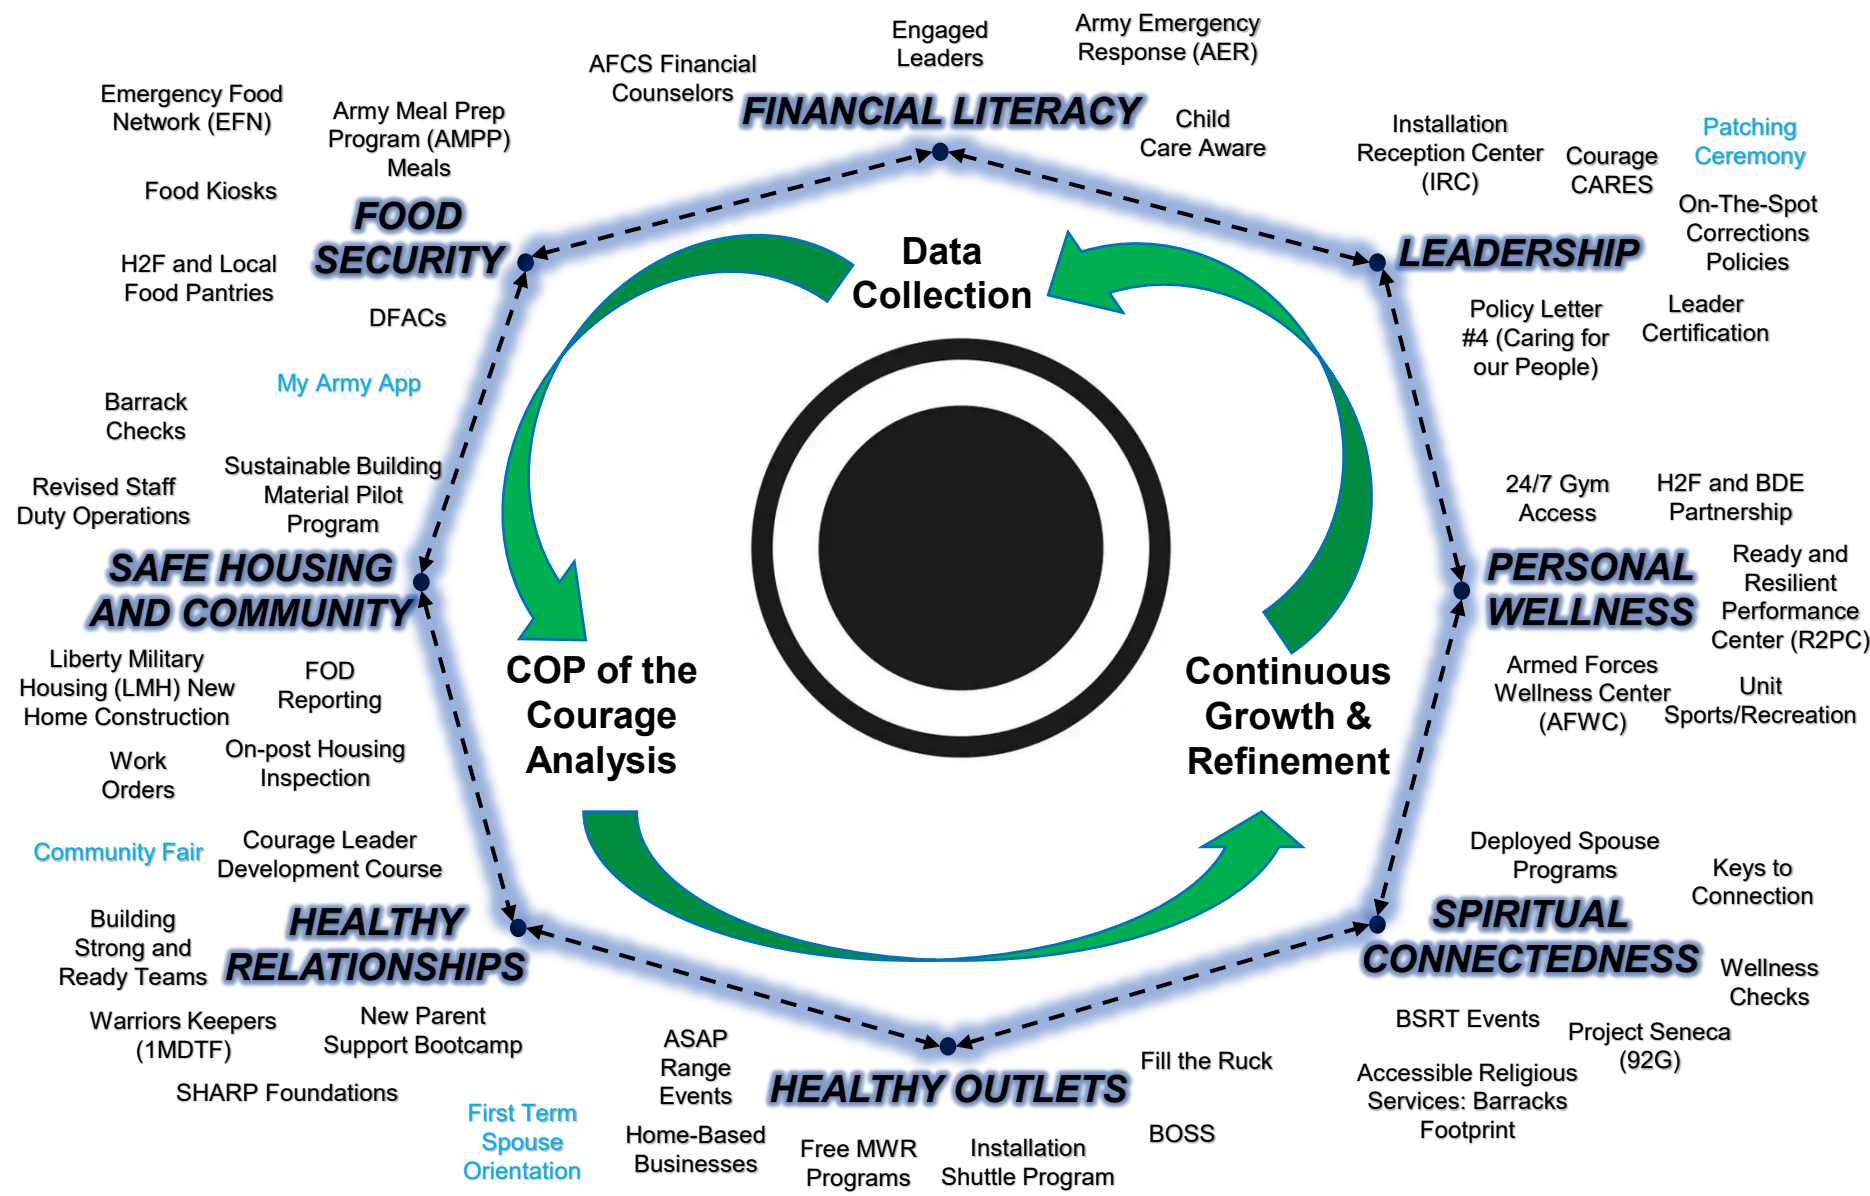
Engaged Leaders

Army Emergency Response (AER)

AFCS Financial Counselors

FINANCIAL LITERACY

Child Care Aware

Emergency Food Network (EFN)

Army Meal Prep Program (AMPP) Meals

Food Kiosks

FOOD SECURITY

H2F and Local Food Pantries

DFACs

Installation Reception Center (IRC)

Courage CARES

Patching Ceremony

On-The-Spot Corrections Policies

LEADERSHIP

Policy Letter #4 (Caring for our People)

Leader Certification

Data Collection

My Army App

Barrack Checks

Sustainable Building Material Pilot Program

Revised Staff Duty Operations

SAFE HOUSING AND COMMUNITY

24/7 Gym Access

H2F and BDE Partnership

PERSONAL WELLNESS

Ready and Resilient Performance Center (R2PC)

Liberty Military Housing (LMH) New Home Construction

FOD Reporting

COP of the Courage Analysis

Continuous Growth & Refinement

Armed Forces Wellness Center (AFWC)

Unit Sports/Recreation

Work Orders

On-post Housing Inspection

Community Fair

Courage Leader Development Course

Deployed Spouse Programs

Keys to Connection

Building Strong and Ready Teams

HEALTHY RELATIONSHIPS

SPIRITUAL CONNECTEDNESS

Wellness Checks

Warriors Keepers (1MDTF)

New Parent Support Bootcamp

ASAP Range Events

Fill the Ruck

BSRT Events

Project Seneca (92G)

SHARP Foundations

HEALTHY OUTLETS

Accessible Religious Services: Barracks Footprint

First Term Spouse Orientation

Home-Based Businesses

Free MWR Programs

Installation Shuttle Program

BOSS